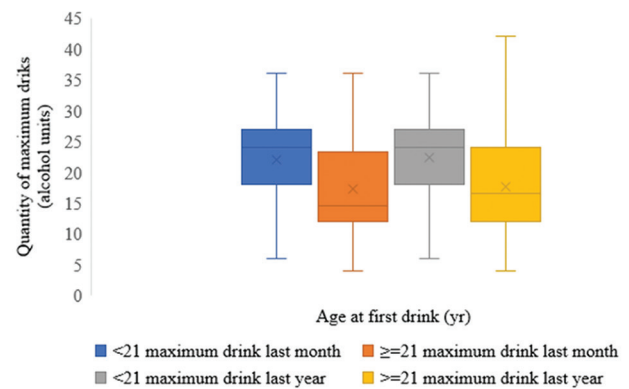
45
40
35
30
25
20
15
10
5
0

Quantity of maximum driks (alcohol units)

Age at first drink (yr)

<21 maximum drink last month
≥=21 maximum drink last month
<21 maximum drink last year
>=21 maximum drink last year